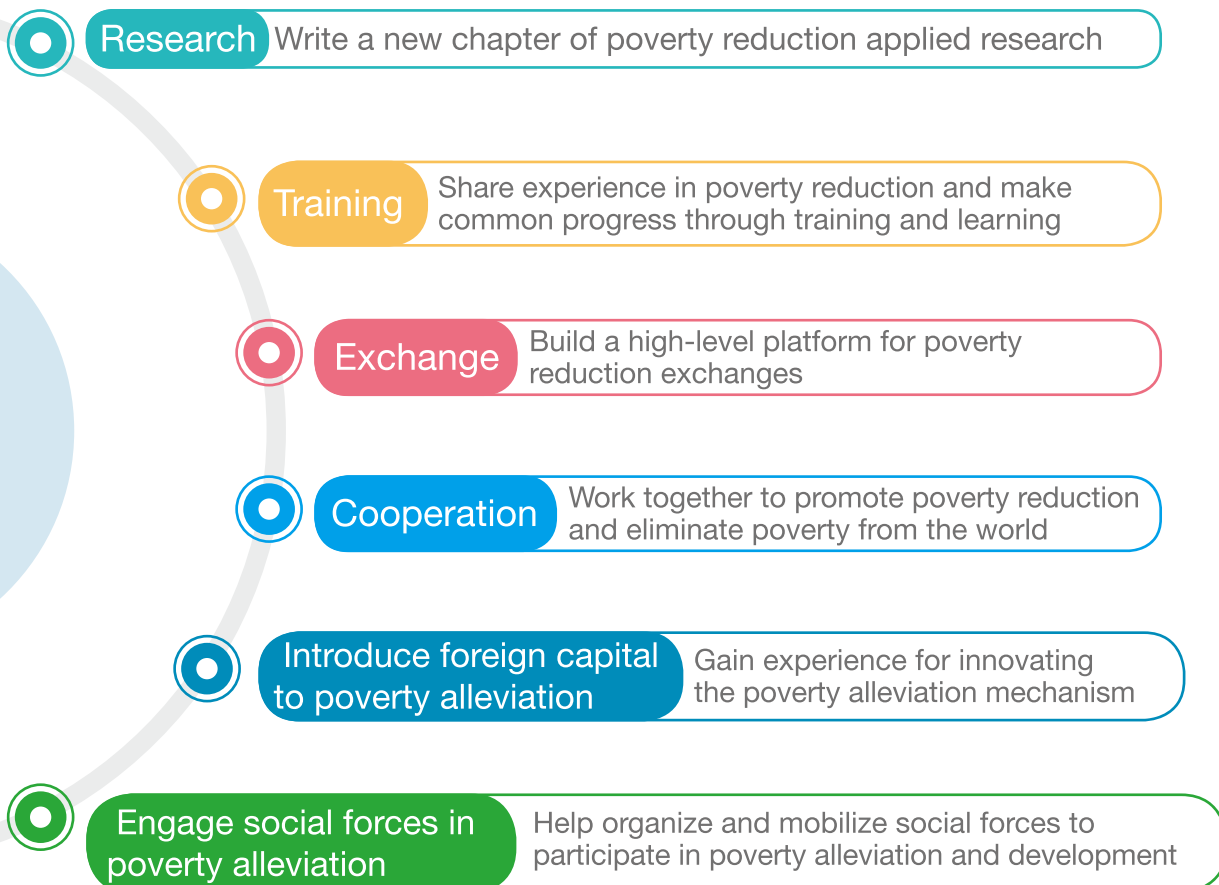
Research Write a new chapter of poverty reduction applied research

Training Share experience in poverty reduction and make common progress through training and learning

Exchange Build a high-level platform for poverty reduction exchanges

Cooperation Work together to promote poverty reduction and eliminate poverty from the world

Introduce foreign capital to poverty alleviation Gain experience for innovating the poverty alleviation mechanism

Engage social forces in poverty alleviation Help organize and mobilize social forces to participate in poverty alleviation and development